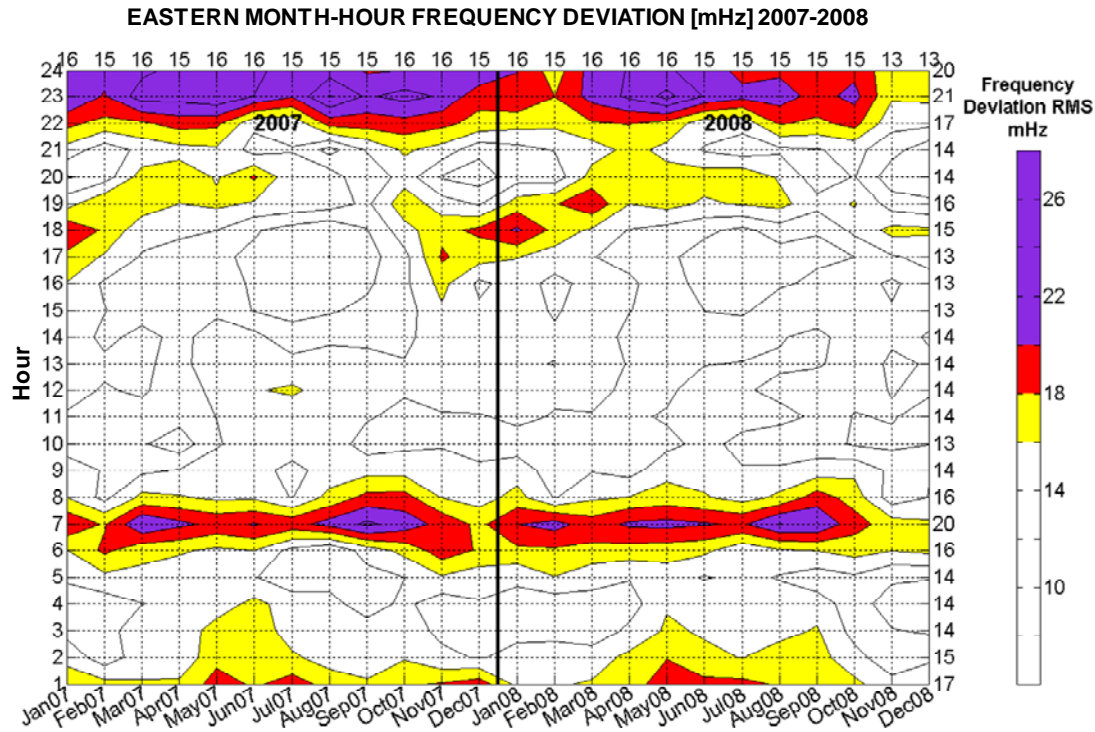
EASTERN MONTH-HOUR FREQUENCY DEVIATION [mHz] 2007-2008

16 15 16 15 16 16 15 16 15 16 16 15 16 15 16 16 16 15 15 15 15 15 13 13

2007

2008

Hour

24
23
22
21
20
19
18
17
16
15
14
13
12
11
10
9
8
7
6
5
4
3
2
1

20
21
17
14
14
16
15
13
13
13
14
14
14
14
13
14
16
20
16
14
14
14
15
17

Jan07 Feb07 Mar07 Apr07 May07 Jun07 Jul07 Aug07 Sep07 Oct07 Nov07 Dec07 Jan08 Feb08 Mar08 Apr08 May08 Jun08 Jul08 Aug08 Sep08 Oct08 Nov08 Dec08

Frequency Deviation RMS mHz

26
22
18
14
10